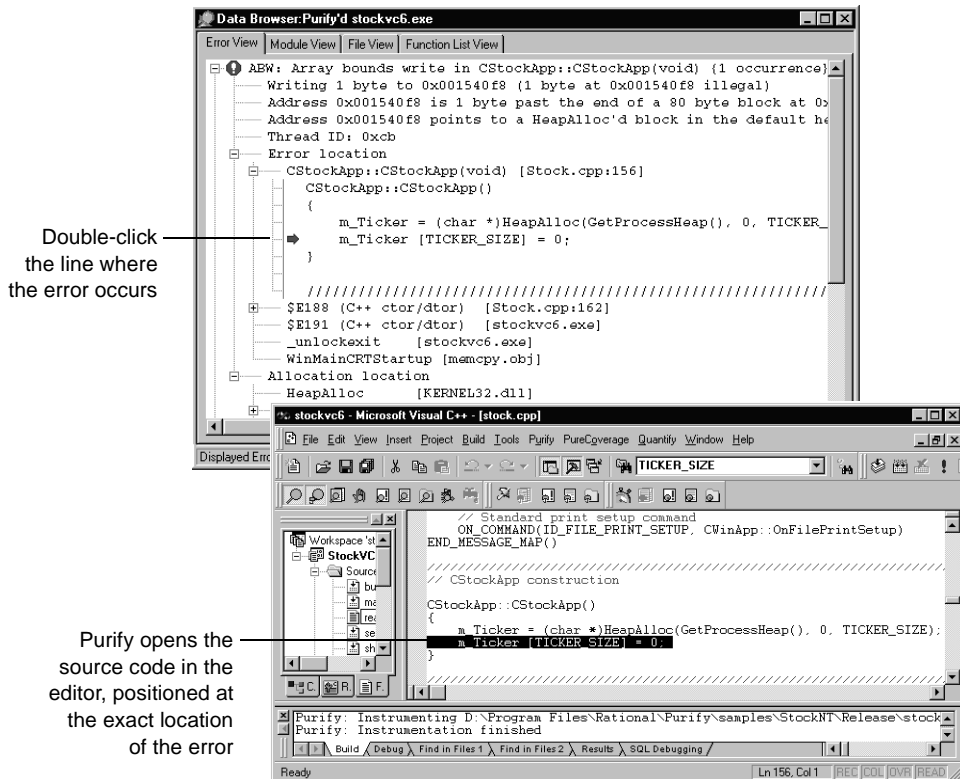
Data Browser:Purify'd stockvc6.exe

Error View | Module View | File View | Function List View

ABW: Array bounds write in CStockApp::CStockApp(void) {1 occurrence}
Writing 1 byte to 0x001540f8 (1 byte at 0x001540f8 illegal)
Address 0x001540f8 is 1 byte past the end of a 80 byte block at 0x
Address 0x001540f8 points to a HeapAlloc'd block in the default he
Thread ID: 0xcb
Error location
CStockApp::CStockApp(void) [Stock.cpp:156]
CStockApp::CStockApp()
{
m_Ticker = (char *)HeapAlloc(GetProcessHeap(), 0, TICKER_
m_Ticker [TICKER_SIZE] = 0;
}
////////////////////////////////////////////////////////////
$E188 (C++ ctor/dtor) [Stock.cpp:162]
$E191 (C++ ctor/dtor) [stockvc6.exe]
_unlockexit [stockvc6.exe]
WinMainCRTStartup [memcpy.obj]
Allocation location
HeapAlloc [KERNEL32.dll]

Displayed Erro

Double-click the line where the error occurs

stockvc6 - Microsoft Visual C++ - [stock.cpp]

File Edit View Insert Project Build Tools Purify PureCoverage Quantify Window Help

TICKER_SIZE

Workspace 'st
StockVC
Source
bu
ma
rea
se
sh

C. R. F.

// Standard print setup command
ON_COMMAND(ID_FILE_PRINT_SETUP, CWinApp::OnFilePrintSetup)
END_MESSAGE_MAP()

////////////////////////////////////////////////////////////
// CStockApp construction

CStockApp::CStockApp()
{
m_Ticker = (char *)HeapAlloc(GetProcessHeap(), 0, TICKER_SIZE);
m_Ticker [TICKER_SIZE] = 0;
}
////////////////////////////////////////////////////////////

Purify: Instrumenting D:\Program Files\Rational\Purify\samples\StockNT\Release\stock
Purify: Instrumentation finished

Build | Debug | Find in Files 1 | Find in Files 2 | Results | SQL Debugging

Ready    Ln 156, Col 1   REC COL OVR READ

Purify opens the source code in the editor, positioned at the exact location of the error